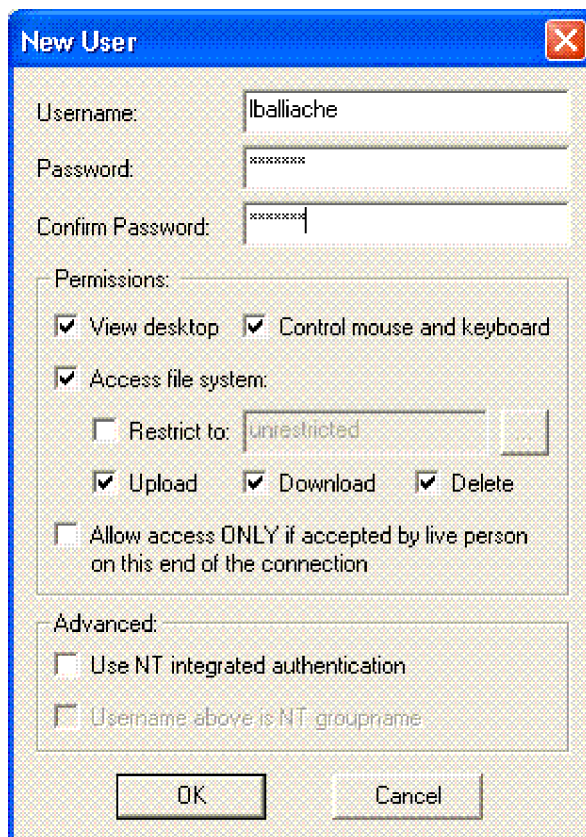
New User

Username: lballiache

Password: *******

Confirm Password: *******

Permissions:

View desktop

Control mouse and keyboard

Access file system:

Restrict to: unrestricted ...

Upload

Download

Delete

Allow access ONLY if accepted by live person on this end of the connection

Advanced:

Use NT integrated authentication

Username above is NT groupname

OK

Cancel